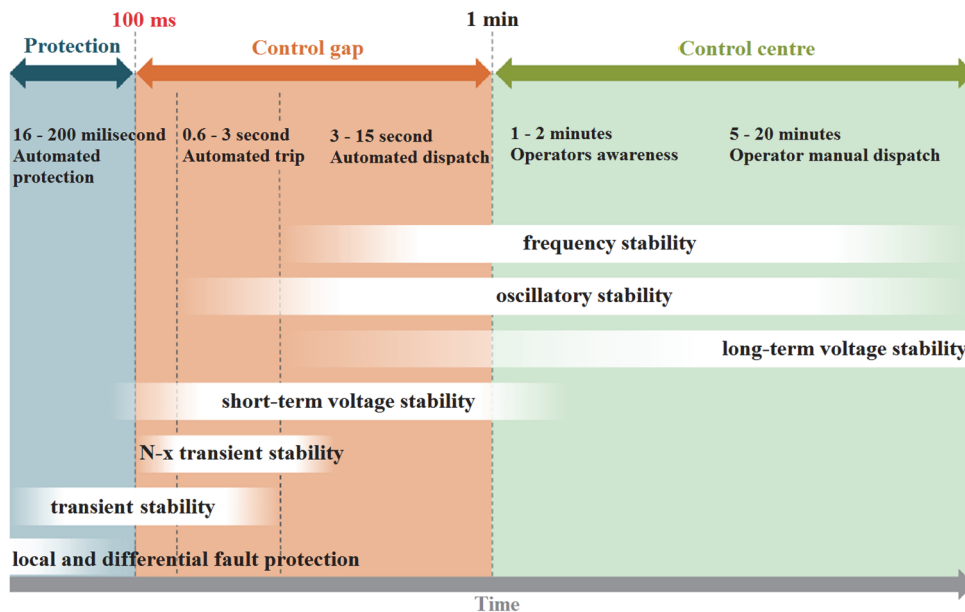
100 ms

1 min

Protection

Control gap

Control centre

16 - 200 milisecond Automated protection

0.6 - 3 second Automated trip

3 - 15 second Automated dispatch

1 - 2 minutes Operators awareness

5 - 20 minutes Operator manual dispatch

frequency stability

oscillatory stability

long-term voltage stability

short-term voltage stability

N-x transient stability

transient stability

local and differential fault protection

Time